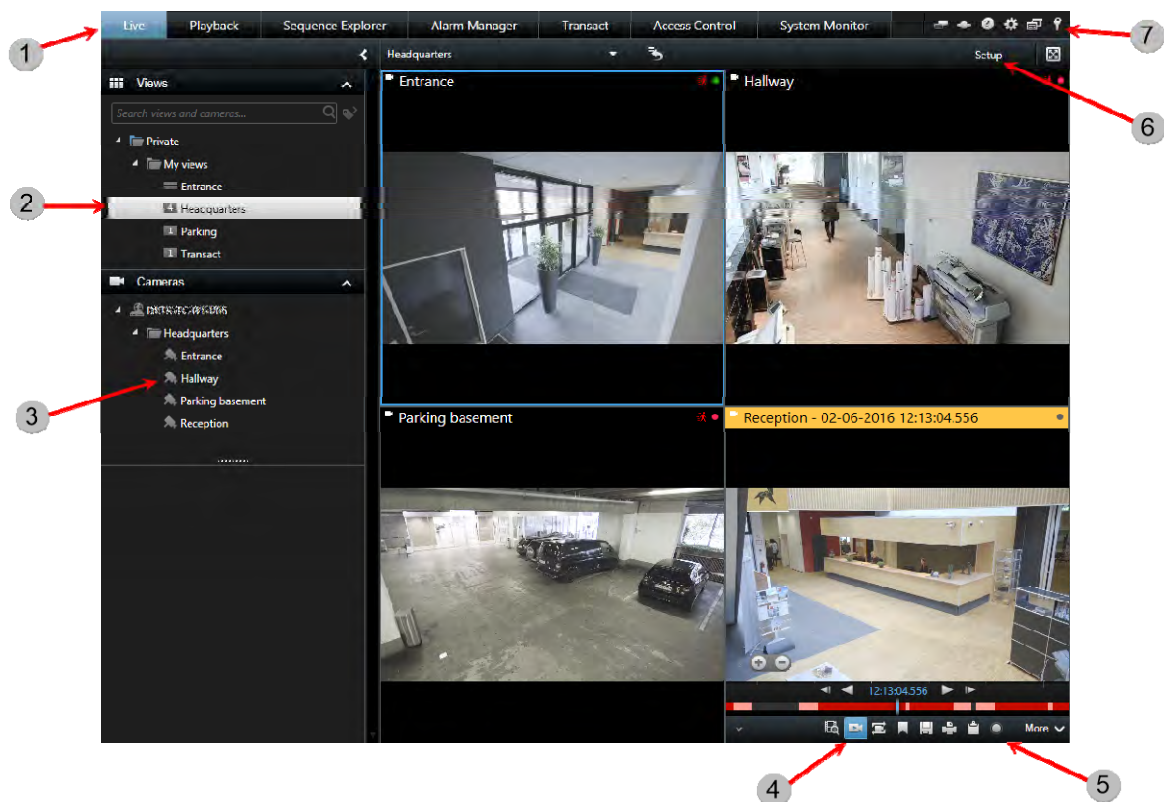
Live | Playback | Sequence Explorer | Alarm Manager | Transact | Access Control | System Monitor

1

7

Headquarters

Setup

Views

Search views and cameras...

Private

My views

Entrance

Headquarters

Parking

Transact

Cameras

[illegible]

Headquarters

Entrance

Hallway

Parking basement

Reception

2

3

6

Entrance

Hallway

Parking basement

Reception - 02-06-2016 12:13:04.556

12:13:04.556

More

4

5